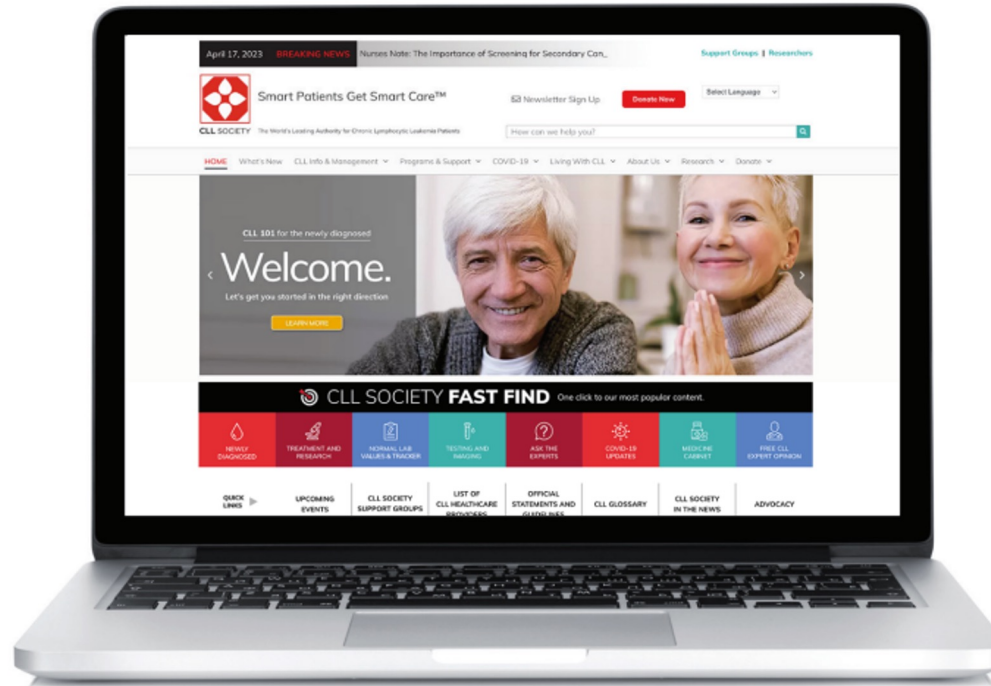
April 17, 2023 BREAKING NEWS Nurses Note: The Importance of Screening for Secondary Can...

Support Groups | Researchers

CLL SOCIETY The World's Leading Authority for Chronic Lymphocytic Leukemia Patients

Smart Patients Get Smart Care™

Newsletter Sign Up

Donate Now

Select Language

How can we help you?

HOME What's New CLL Info & Management Programs & Support COVID-19 Living With CLL About Us Research Donate

CLL 101 for the newly diagnosed

Welcome.

Let's get you started in the right direction

LEARN MORE

CLL SOCIETY FAST FIND One click to our most popular content.

NEWLY DIAGNOSED

TREATMENT AND RESEARCH

NORMAL LAB VALUES & TRACKER

TESTING AND IMAGING

ASK THE EXPERTS

COVID-19 UPDATES

MEDICINE CABINET

FREE CLL EXPERT OPINION

QUICK LINKS

UPCOMING EVENTS

CLL SOCIETY SUPPORT GROUPS

LIST OF CLL HEALTHCARE PROVIDERS

OFFICIAL STATEMENTS AND GUIDELINES

CLL GLOSSARY

CLL SOCIETY IN THE NEWS

ADVOCACY